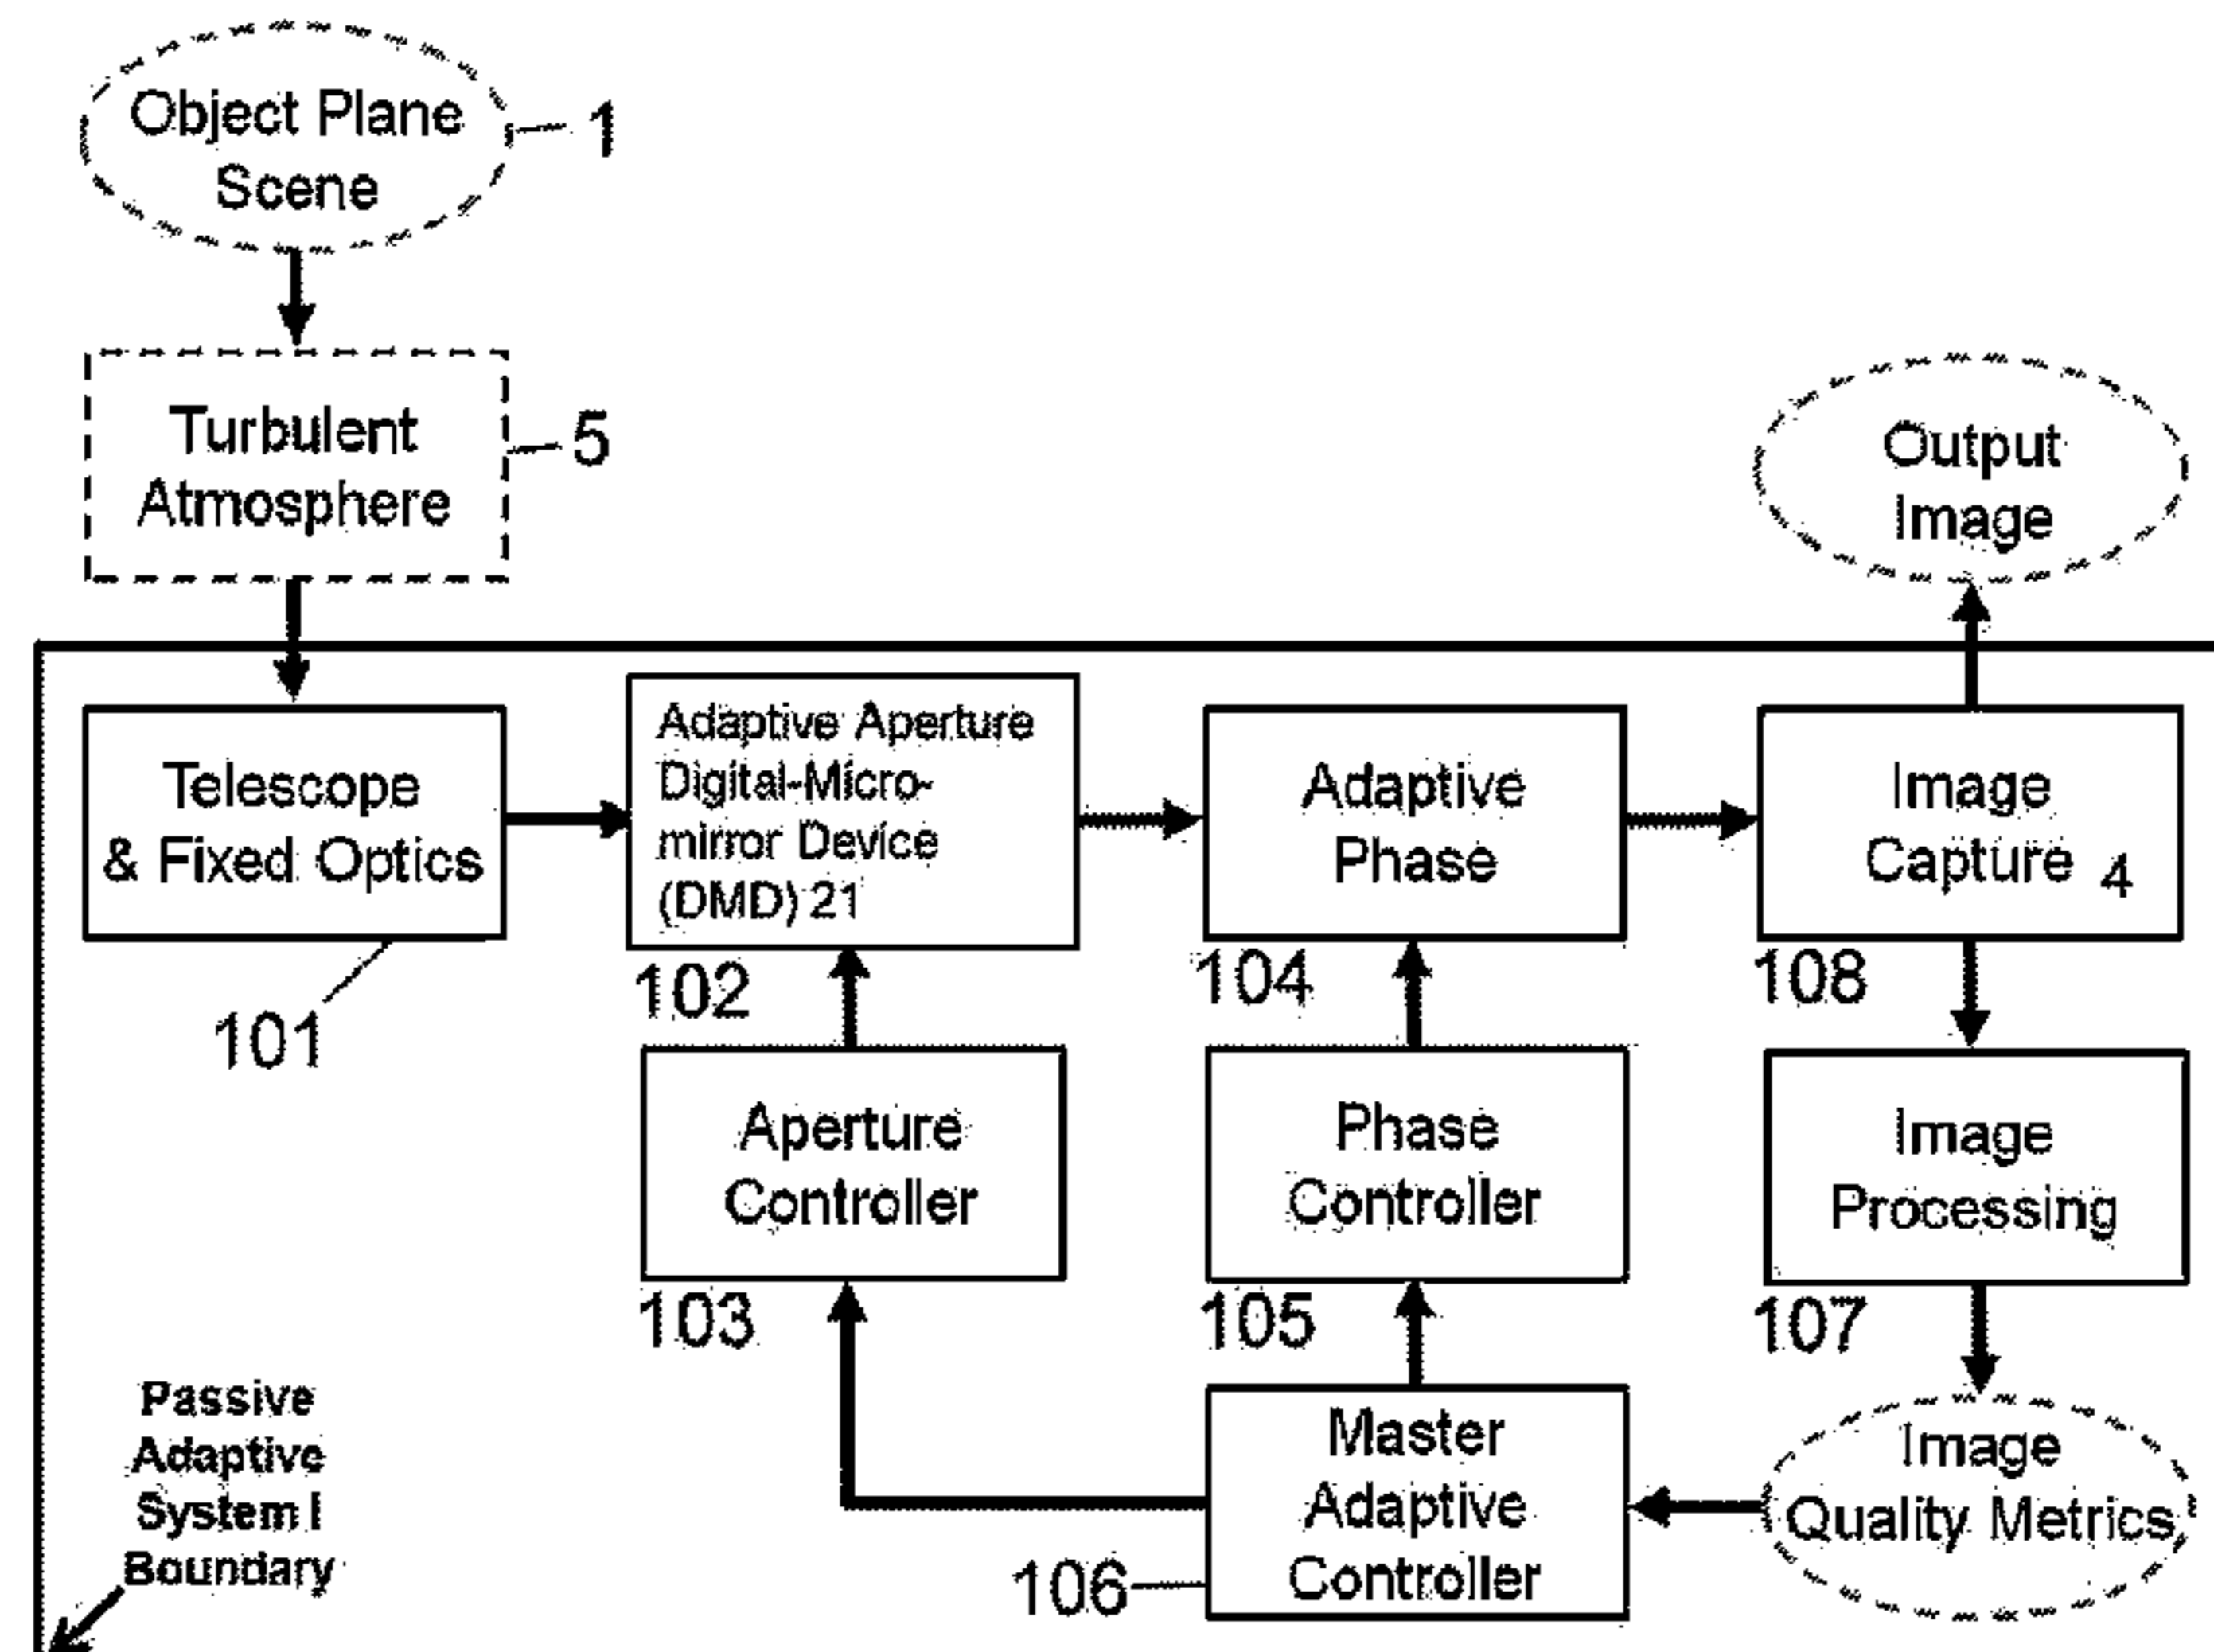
Object Plane Scene 1

Turbulent Atmosphere 5

Output Image

Telescope & Fixed Optics

101

Adaptive Aperture Digital-Micro-mirror Device (DMD) 21

102

Adaptive Phase

104

Image Capture 4

108

Aperture Controller

103

Phase Controller

105

Image Processing

107

Passive Adaptive System I Boundary

Master Adaptive Controller

106

Image Quality Metrics